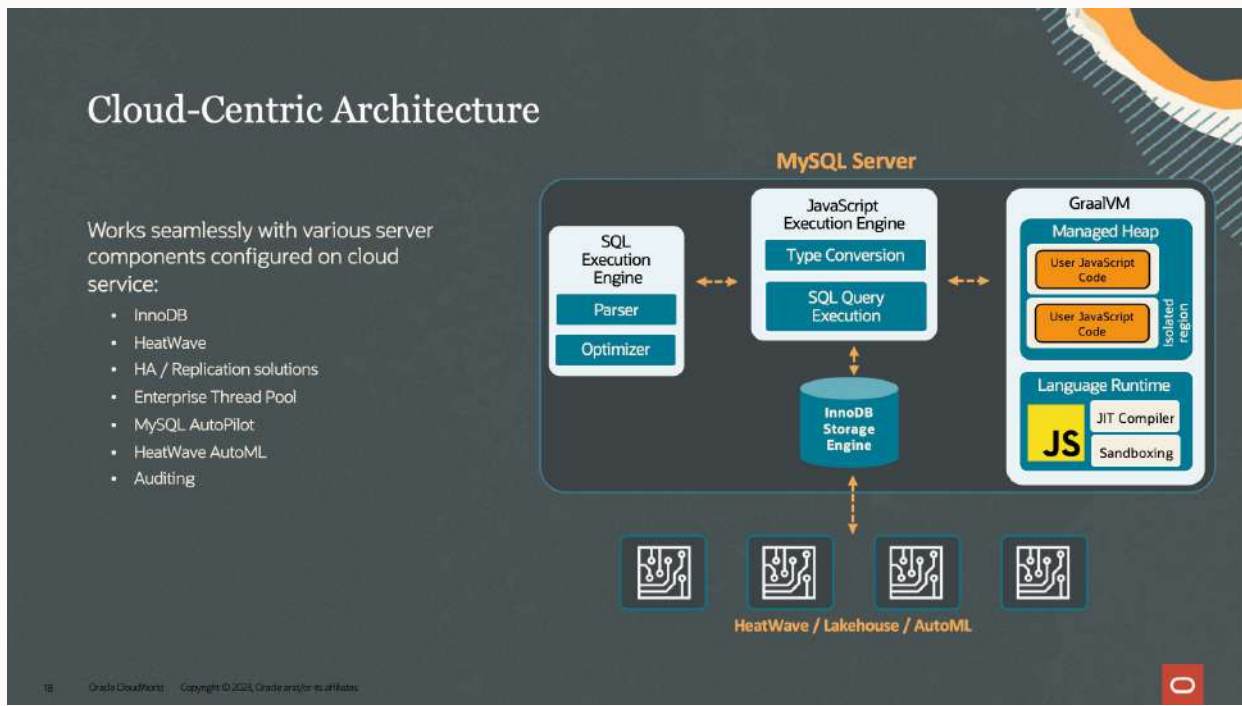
Cloud-Centric Architecture

Works seamlessly with various server components configured on cloud service:

- InnoDB
- HeatWave
- HA / Replication solutions
- Enterprise Thread Pool
- MySQL AutoPilot
- HeatWave AutoML
- Auditing

MySQL Server

SQL Execution Engine

Parser

Optimizer

JavaScript Execution Engine

Type Conversion

SQL Query Execution

InnoDB Storage Engine

GraalVM

Managed Heap

User JavaScript Code

User JavaScript Code

Isolated region

Language Runtime

JS

JIT Compiler

Sandboxing

HeatWave / Lakehouse / AutoML

18 Oracle CloudWorld Copyright © 2023, Oracle and/or its affiliates